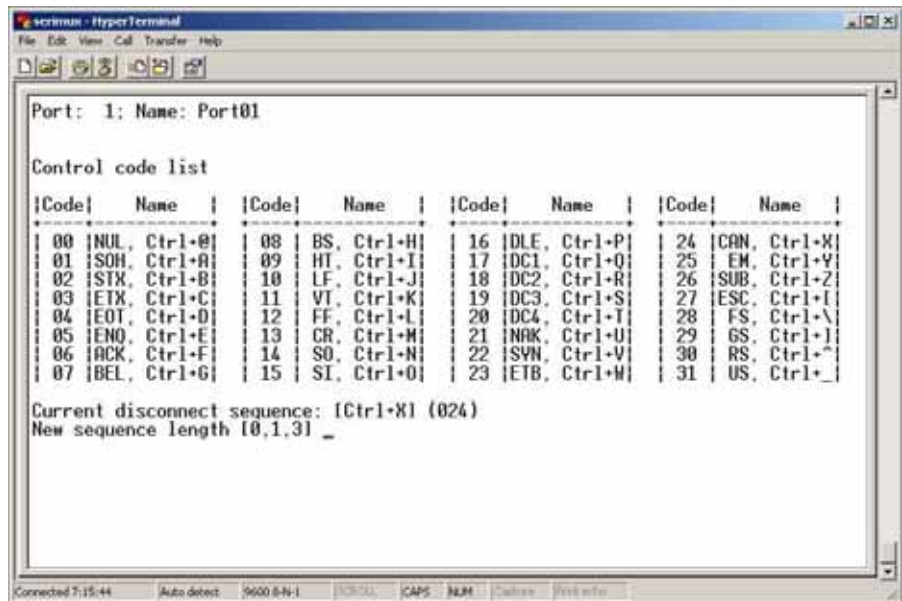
scrimux - HyperTerminal

File Edit View Call Transfer Help

Port: 1; Name: Port01

Control code list

| Code | Name | Code | Name | Code | Name | Code | Name |
|---|---|---|---|---|---|---|---|
| 00 | NUL, Ctrl+@ | 08 | BS, Ctrl+H | 16 | DLE, Ctrl+P | 24 | CAN, Ctrl+X |
| 01 | SOH, Ctrl+A | 09 | HT, Ctrl+I | 17 | DC1, Ctrl+Q | 25 | EM, Ctrl+Y |
| 02 | STX, Ctrl+B | 10 | LF, Ctrl+J | 18 | DC2, Ctrl+R | 26 | SUB, Ctrl+Z |
| 03 | ETX, Ctrl+C | 11 | VT, Ctrl+K | 19 | DC3, Ctrl+S | 27 | ESC, Ctrl+[ |
| 04 | EOT, Ctrl+D | 12 | FF, Ctrl+L | 20 | DC4, Ctrl+T | 28 | FS, Ctrl+\ |
| 05 | ENQ, Ctrl+E | 13 | CR, Ctrl+M | 21 | NAK, Ctrl+U | 29 | GS, Ctrl+] |
| 06 | ACK, Ctrl+F | 14 | SO, Ctrl+N | 22 | SYN, Ctrl+V | 30 | RS, Ctrl+^ |
| 07 | BEL, Ctrl+G | 15 | SI, Ctrl+O | 23 | ETB, Ctrl+W | 31 | US, Ctrl+_ |

Current disconnect sequence: [Ctrl+X] (024)
New sequence length [0,1,3] _

Connected 7:15:44 | Auto detect | 9600 8-N-1 | SCROLL | CAPS | NUM | Capture | Print echo